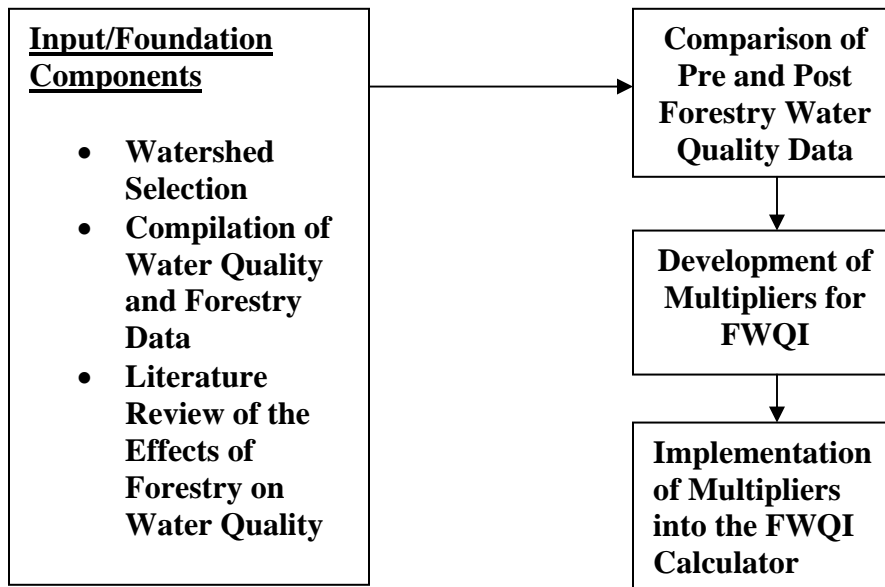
Input/Foundation Components

- Watershed Selection
- Compilation of Water Quality and Forestry Data
- Literature Review of the Effects of Forestry on Water Quality

Comparison of Pre and Post Forestry Water Quality Data

Development of Multipliers for FWQI

Implementation of Multipliers into the FWQI Calculator